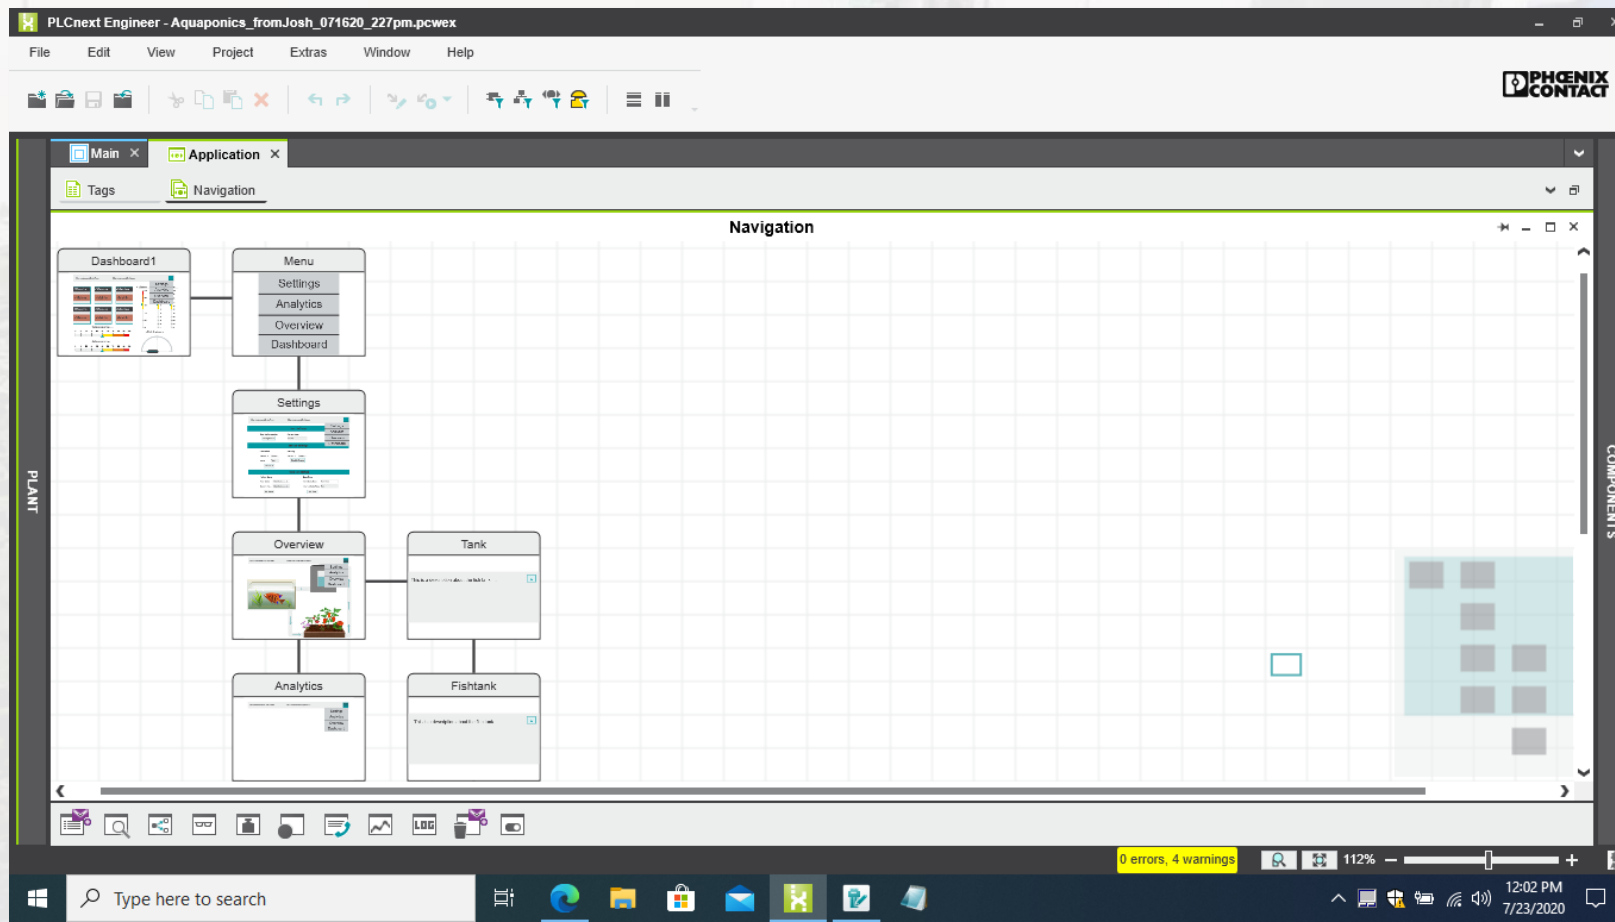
PLCnext Engineer - Aquaponics_fromJosh_071620_227pm.pcwex

File Edit View Project Extras Window Help

PHOENIX CONTACT

Main
Application

Tags
Navigation

Navigation

PLANT

COMPONENTS

Dashboard1

Menu
Settings
Analytics
Overview
Dashboard

Settings

Overview

Tank

Analytics

Fishtank

0 errors, 4 warnings

112%

Type here to search

12:02 PM
7/23/2020